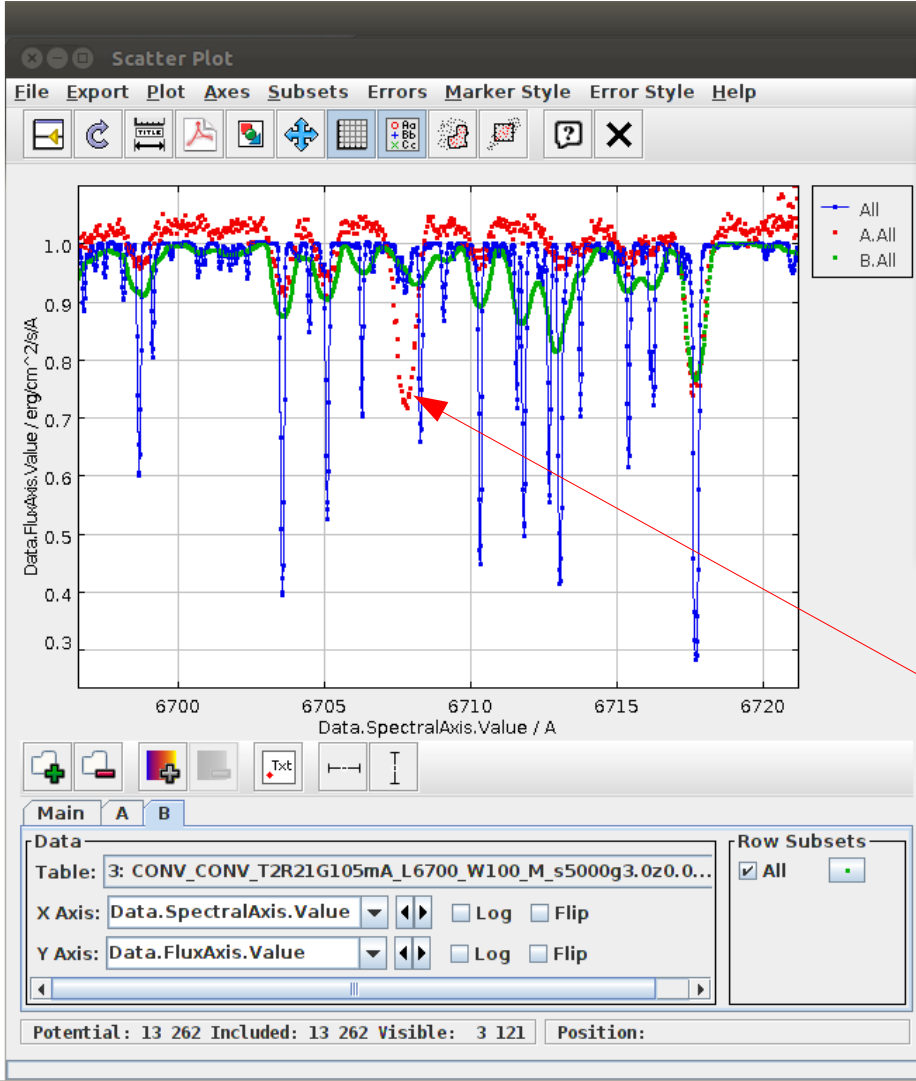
Scatter Plot

File Export Plot Axes Subsets Errors Marker Style Error Style Help

TITLE

Aa Bb Cc

All
A.All
B.All

1.0
0.9
0.8
0.7
0.6
0.5
0.4
0.3

Data.FluxAxis.Value / erg/cm^2/s/A

6700 6705 6710 6715 6720

Data.SpectralAxis.Value / A

Txt

Main A B

Data

Table: 3: CONV_CONV_T2R21G105mA_L6700_W100_M_s5000g3.0z0.0...

X Axis: Data.SpectralAxis.Value Log Flip

Y Axis: Data.FluxAxis.Value Log Flip

Row Subsets

All

Potential: 13 262 Included: 13 262 Visible: 3 121 Position: